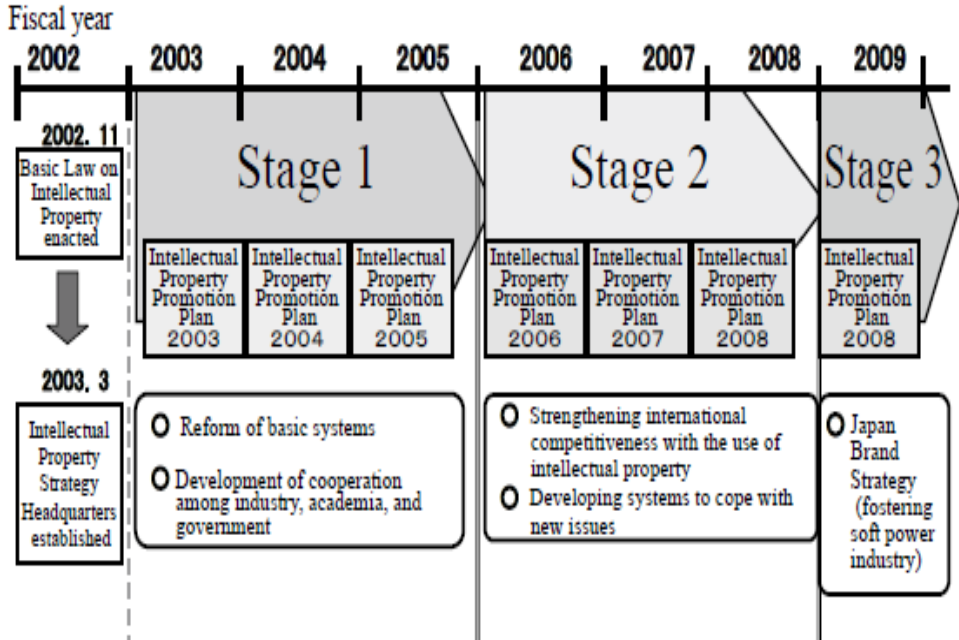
Fiscal year

2002 2003 2004 2005 2006 2007 2008 2009

2002. 11

Basic Law on Intellectual Property enacted

2003. 3

Intellectual Property Strategy Headquarters established

Stage 1

Intellectual Property Promotion Plan 2003

Intellectual Property Promotion Plan 2004

Intellectual Property Promotion Plan 2005

O Reform of basic systems

O Development of cooperation among industry, academia, and government

Stage 2

Intellectual Property Promotion Plan 2006

Intellectual Property Promotion Plan 2007

Intellectual Property Promotion Plan 2008

O Strengthening international competitiveness with the use of intellectual property

O Developing systems to cope with new issues

Stage 3

Intellectual Property Promotion Plan 2008

O Japan Brand Strategy (fostering soft power industry)